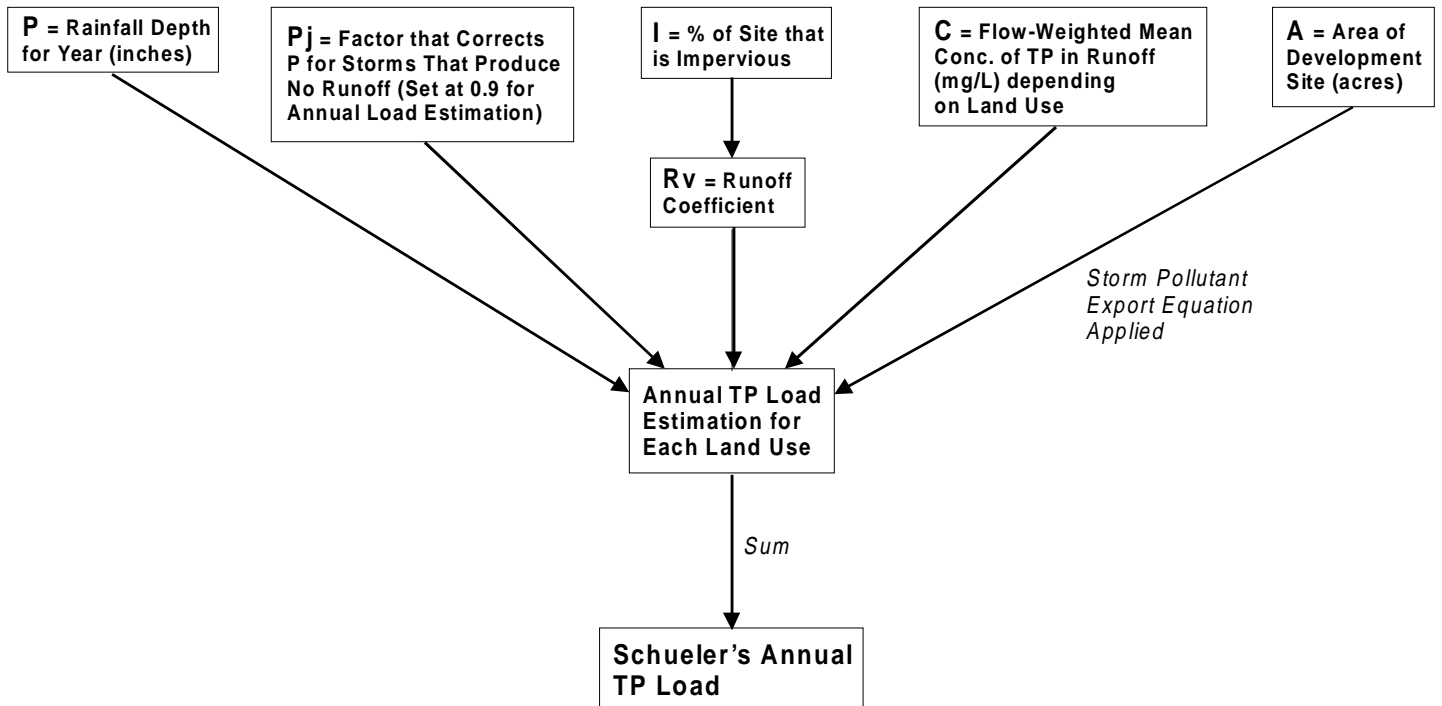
P = Rainfall Depth for Year (inches)

Pj = Factor that Corrects P for Storms That Produce No Runoff (Set at 0.9 for Annual Load Estimation)

I = % of Site that is Impervious

C = Flow-Weighted Mean Conc. of TP in Runoff (mg/L) depending on Land Use

A = Area of Development Site (acres)

Rv = Runoff Coefficient

Storm Pollutant Export Equation Applied

Annual TP Load Estimation for Each Land Use

Sum

Schueler’s Annual TP Load